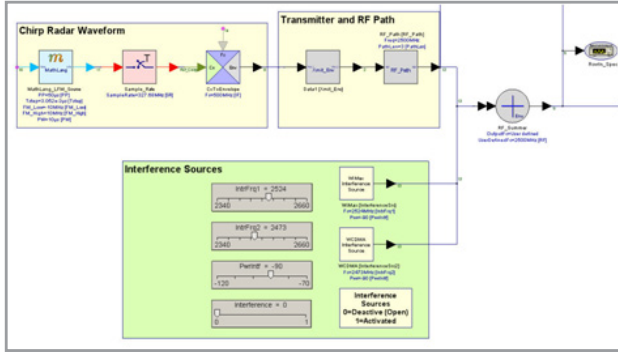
Chirp Radar Waveform

Transmitter and RF Path

MultiLang

MultiLang_LFM_Source
PRI=80us [PRI]
TxStep=0.0002e-3us [Txstep]
FM_Low=-10MHz [FM_Low]
FM_High=10MHz [FM_High]
PW=10us [PW]

Sample_Rate
SampleRate=327.68MHz [SR]

CxToEnvelope
F=2500MHz [Fc]

Data1 [Xmit_Env]

RF_Path [RF_Path]
Fsep=2500MHz
FsRc[...]=3 [PathLen]

RF_Path

Radio_Spec

RF_Summer
OutputFc=User-defined
UserDefinedFc=2500MHz [Fc]

Interference Sources

IntrFrq1 = 2534
2340 2660

IntrFrq2 = 2473
2340 2660

PwrIntf = -90
-120 -70

Interference = 0
0 1

WiMax Interference Source

WiMax [InterferenceSrc]
Fc=2534MHz [IntrFrq1]
Pwr=-90 [PwrIntf]

WCDMA Interference Source

WCDMA [InterferenceSrc2]
Fc=2473MHz [IntrFrq2]
Pwr=-90 [PwrIntf]

Interference Sources
0=Deactive (Open)
1=Activated